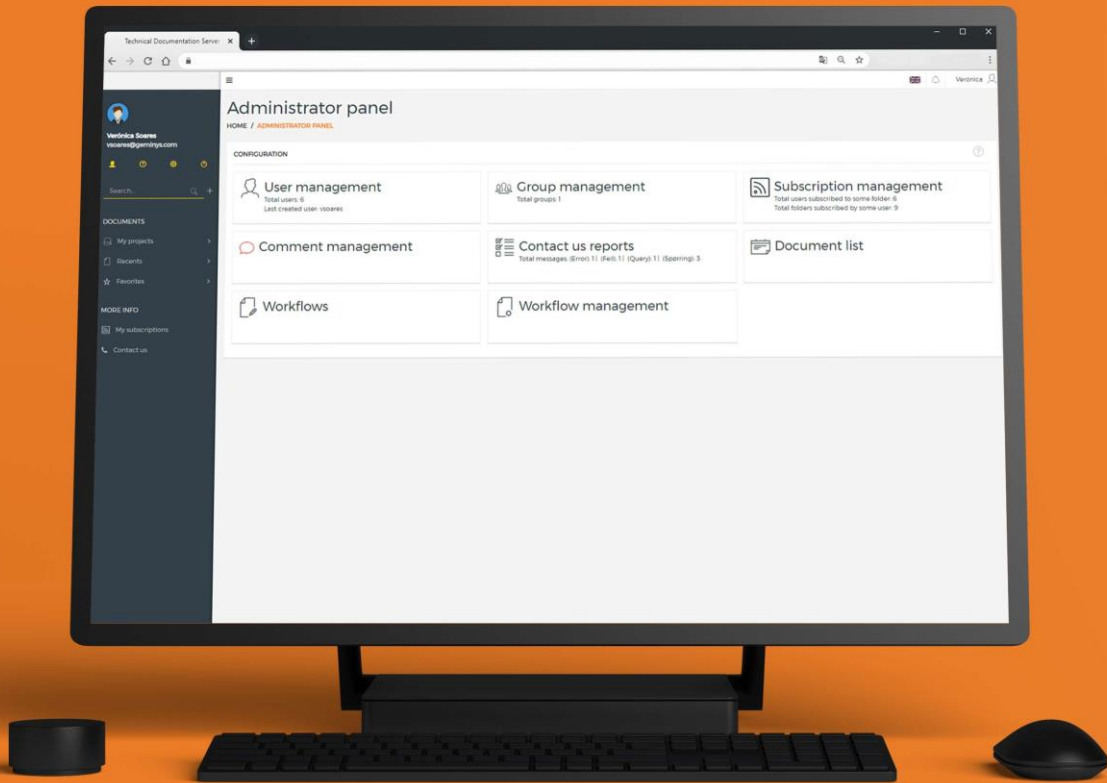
Technical Documentation Server

Verônica Soares
vsoares@gerninys.com

Search...

DOCUMENTS
My projects
Recents
Favorites

MORE INFO
My subscriptions
Contact us

Verónica

Administrator panel
HOME / ADMINISTRATOR PANEL

CONFIGURATION

User management
Total users: 6
Last created user: vsoares

Group management
Total groups: 1

Subscription management
Total users subscribed to some folder: 6
Total folders subscribed by some user: 9

Comment management

Contact us reports
Total messages: (Error): 1 | (Fell): 1 | (Query): 1 | (Sparring): 3

Document list

Workflows

Workflow management